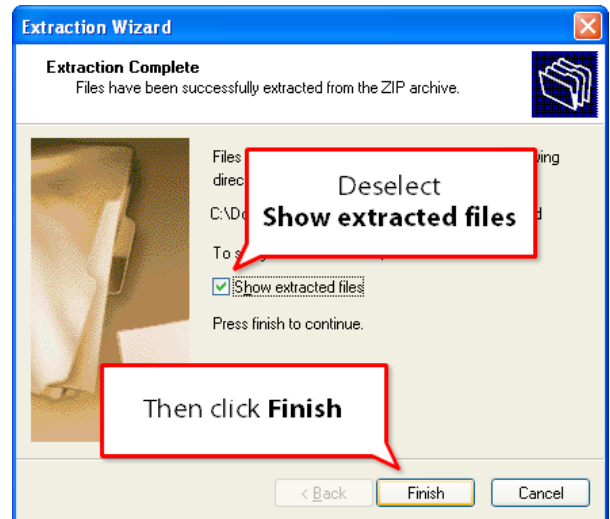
Extraction Wizard

Extraction Complete
Files have been successfully extracted from the ZIP archive.

Files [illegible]wing
direc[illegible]

C:\Do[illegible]d

To s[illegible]

Deselect
**Show extracted files**

Show extracted files

Press finish to continue.

Then click **Finish**

< Back
Finish
Cancel